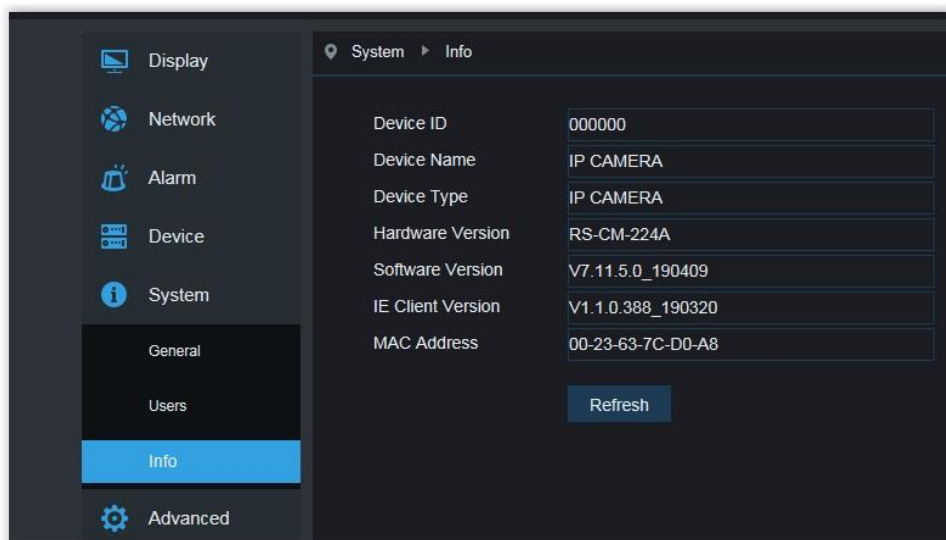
Display
Network
Alarm
Device
System
General
Users
Info
Advanced

System ▸ Info

| | |
|---|---|
| Device ID | 000000 |
| Device Name | IP CAMERA |
| Device Type | IP CAMERA |
| Hardware Version | RS-CM-224A |
| Software Version | V7.11.5.0_190409 |
| IE Client Version | V1.1.0.388_190320 |
| MAC Address | 00-23-63-7C-D0-A8 |

Refresh